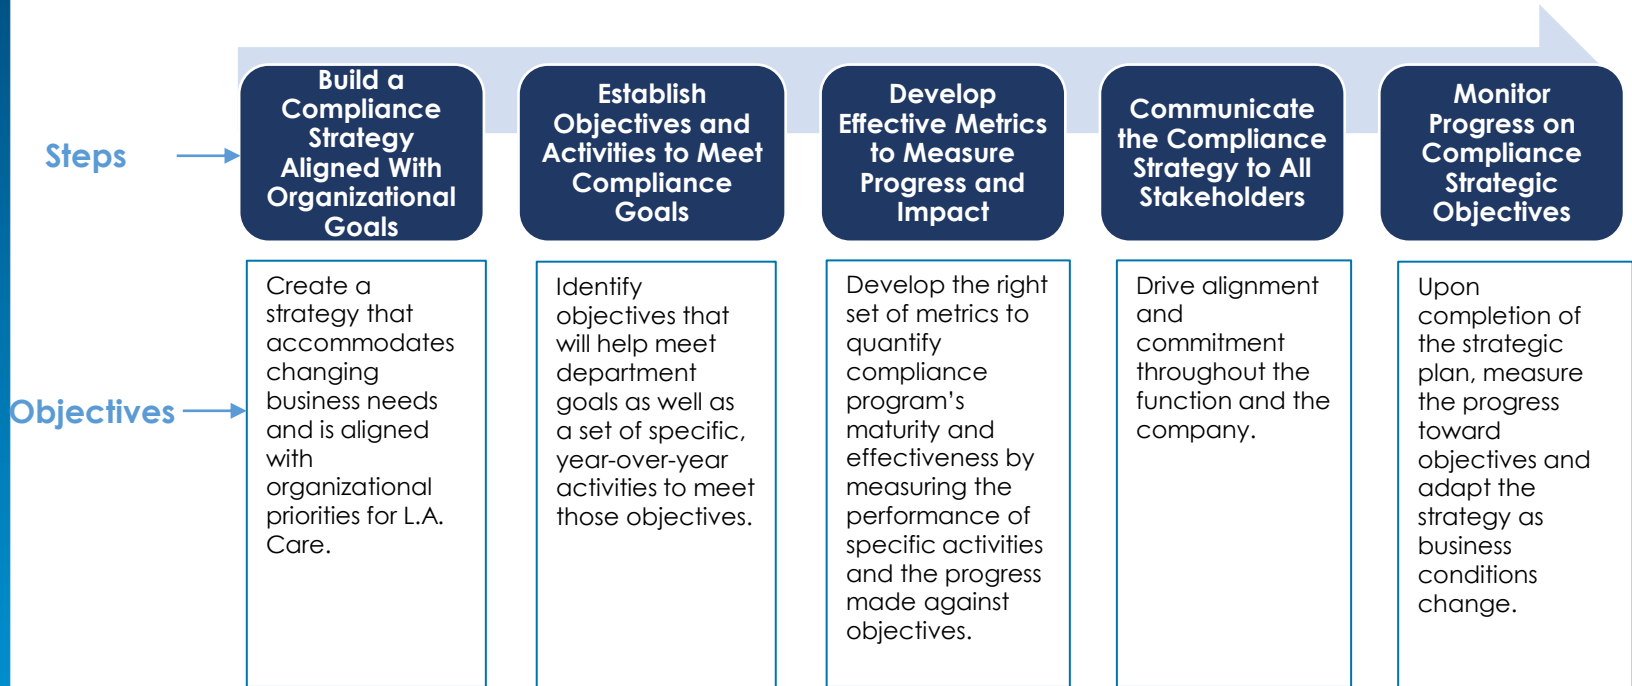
Steps

Objectives

| Build a Compliance Strategy Aligned With Organizational Goals | Establish Objectives and Activities to Meet Compliance Goals | Develop Effective Metrics to Measure Progress and Impact | Communicate the Compliance Strategy to All Stakeholders | Monitor Progress on Compliance Strategic Objectives |
|---|---|---|---|---|
| Create a strategy that accommodates changing business needs and is aligned with organizational priorities for L.A. Care. | Identify objectives that will help meet department goals as well as a set of specific, year-over-year activities to meet those objectives. | Develop the right set of metrics to quantify compliance program's maturity and effectiveness by measuring the performance of specific activities and the progress made against objectives. | Drive alignment and commitment throughout the function and the company. | Upon completion of the strategic plan, measure the progress toward objectives and adapt the strategy as business conditions change. |